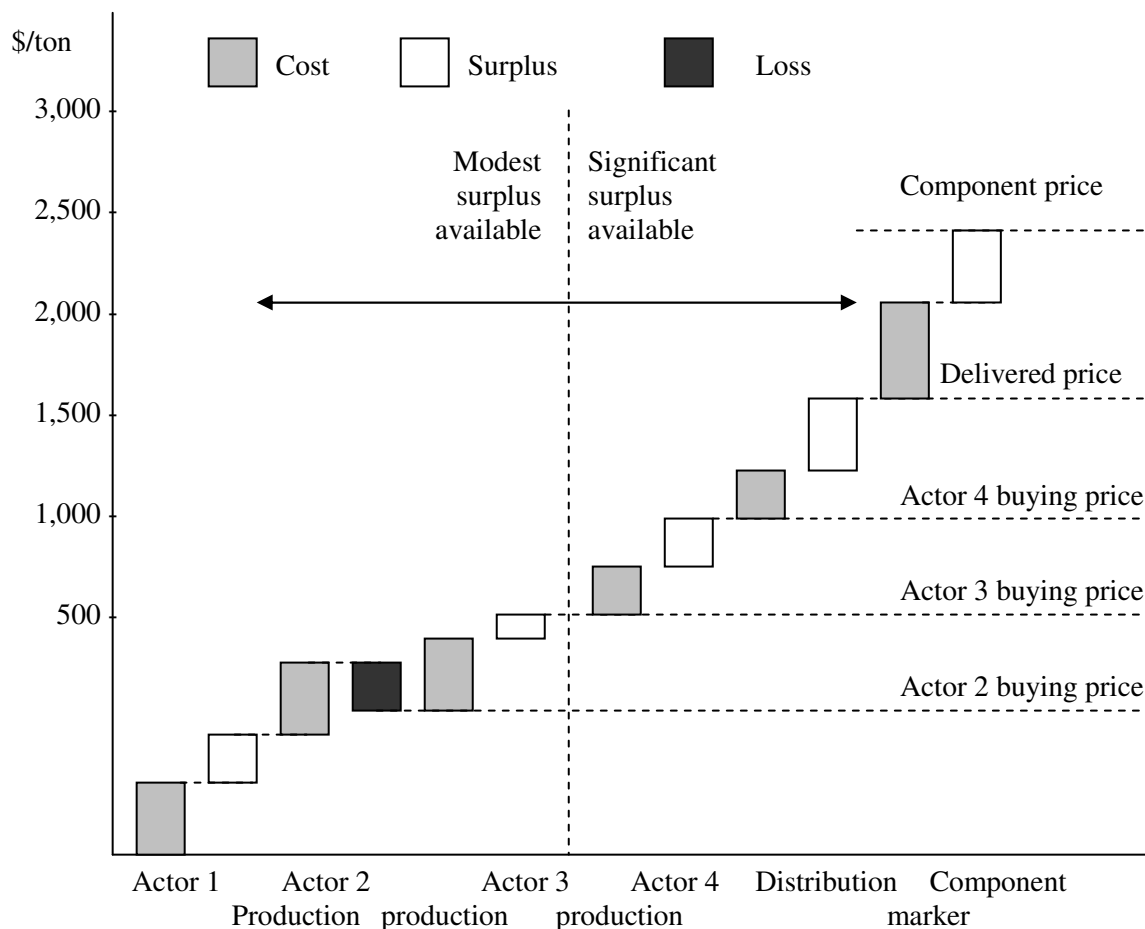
$/ton

Cost Surplus Loss

3,000
2,500
2,000
1,500
1,000
500

Modest surplus available

Significant surplus available

Component price

Delivered price

Actor 4 buying price

Actor 3 buying price

Actor 2 buying price

Actor 1 Production
Actor 2 production
Actor 3 production
Actor 4 production
Distribution
Component marker